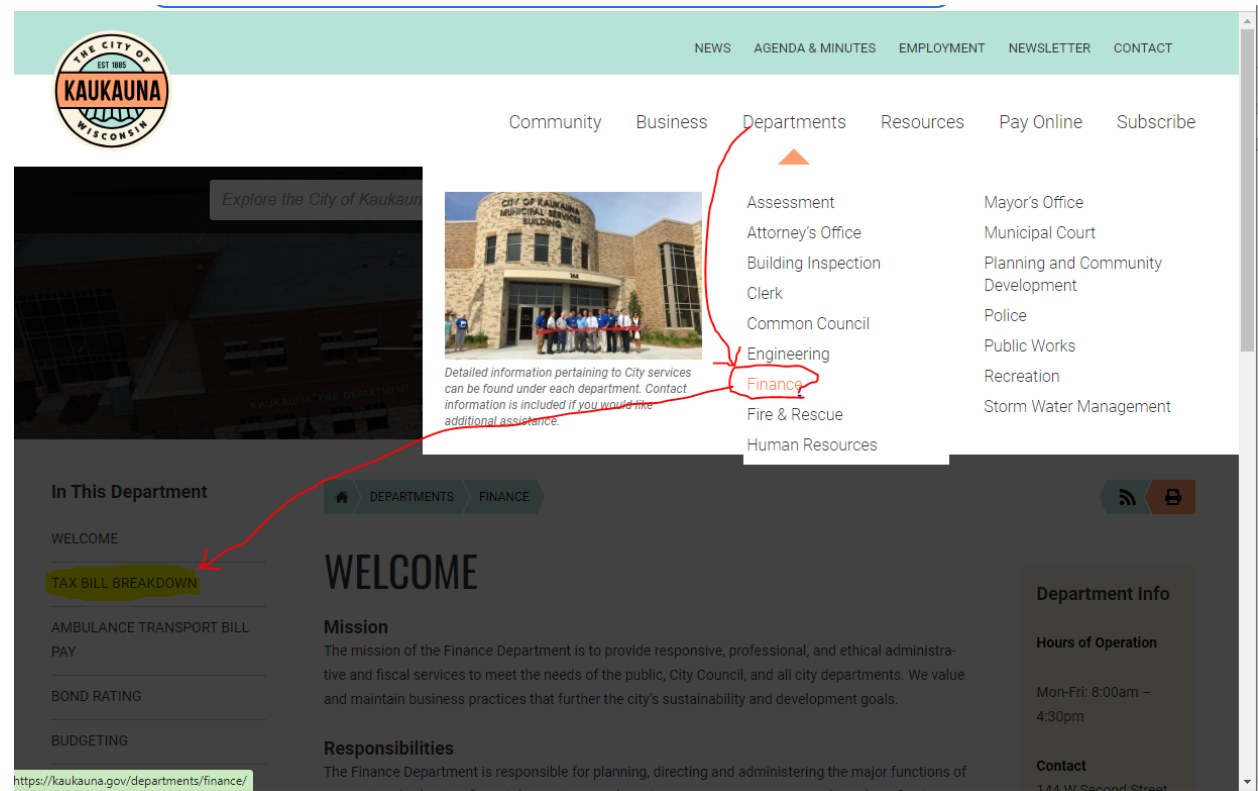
THE CITY OF
EST 1885
KAUKAUNA
WISCONSIN

NEWS AGENDA & MINUTES EMPLOYMENT NEWSLETTER CONTACT

Community Business Departments Resources Pay Online Subscribe

Explore the City of Kaukaun

CITY OF KAUKAUNA MUNICIPAL SERVICES BUILDING
144

Detailed information pertaining to City services can be found under each department. Contact information is included if you would like additional assistance.

Assessment
Attorney's Office
Building Inspection
Clerk
Common Council
Engineering
Finance
Fire & Rescue
Human Resources

Mayor's Office
Municipal Court
Planning and Community Development
Police
Public Works
Recreation
Storm Water Management

KAUKAUNA FIRE DEPARTMENT

In This Department

WELCOME

TAX BILL BREAKDOWN

AMBULANCE TRANSPORT BILL PAY

BOND RATING

BUDGETING

DEPARTMENTS FINANCE

WELCOME

Mission
The mission of the Finance Department is to provide responsive, professional, and ethical administrative and fiscal services to meet the needs of the public, City Council, and all city departments. We value and maintain business practices that further the city's sustainability and development goals.

Responsibilities
The Finance Department is responsible for planning, directing and administering the major functions of

Department Info

Hours of Operation

Mon-Fri: 8:00am – 4:30pm

Contact
144 W Second Street

https://kaukauna.gov/departments/finance/